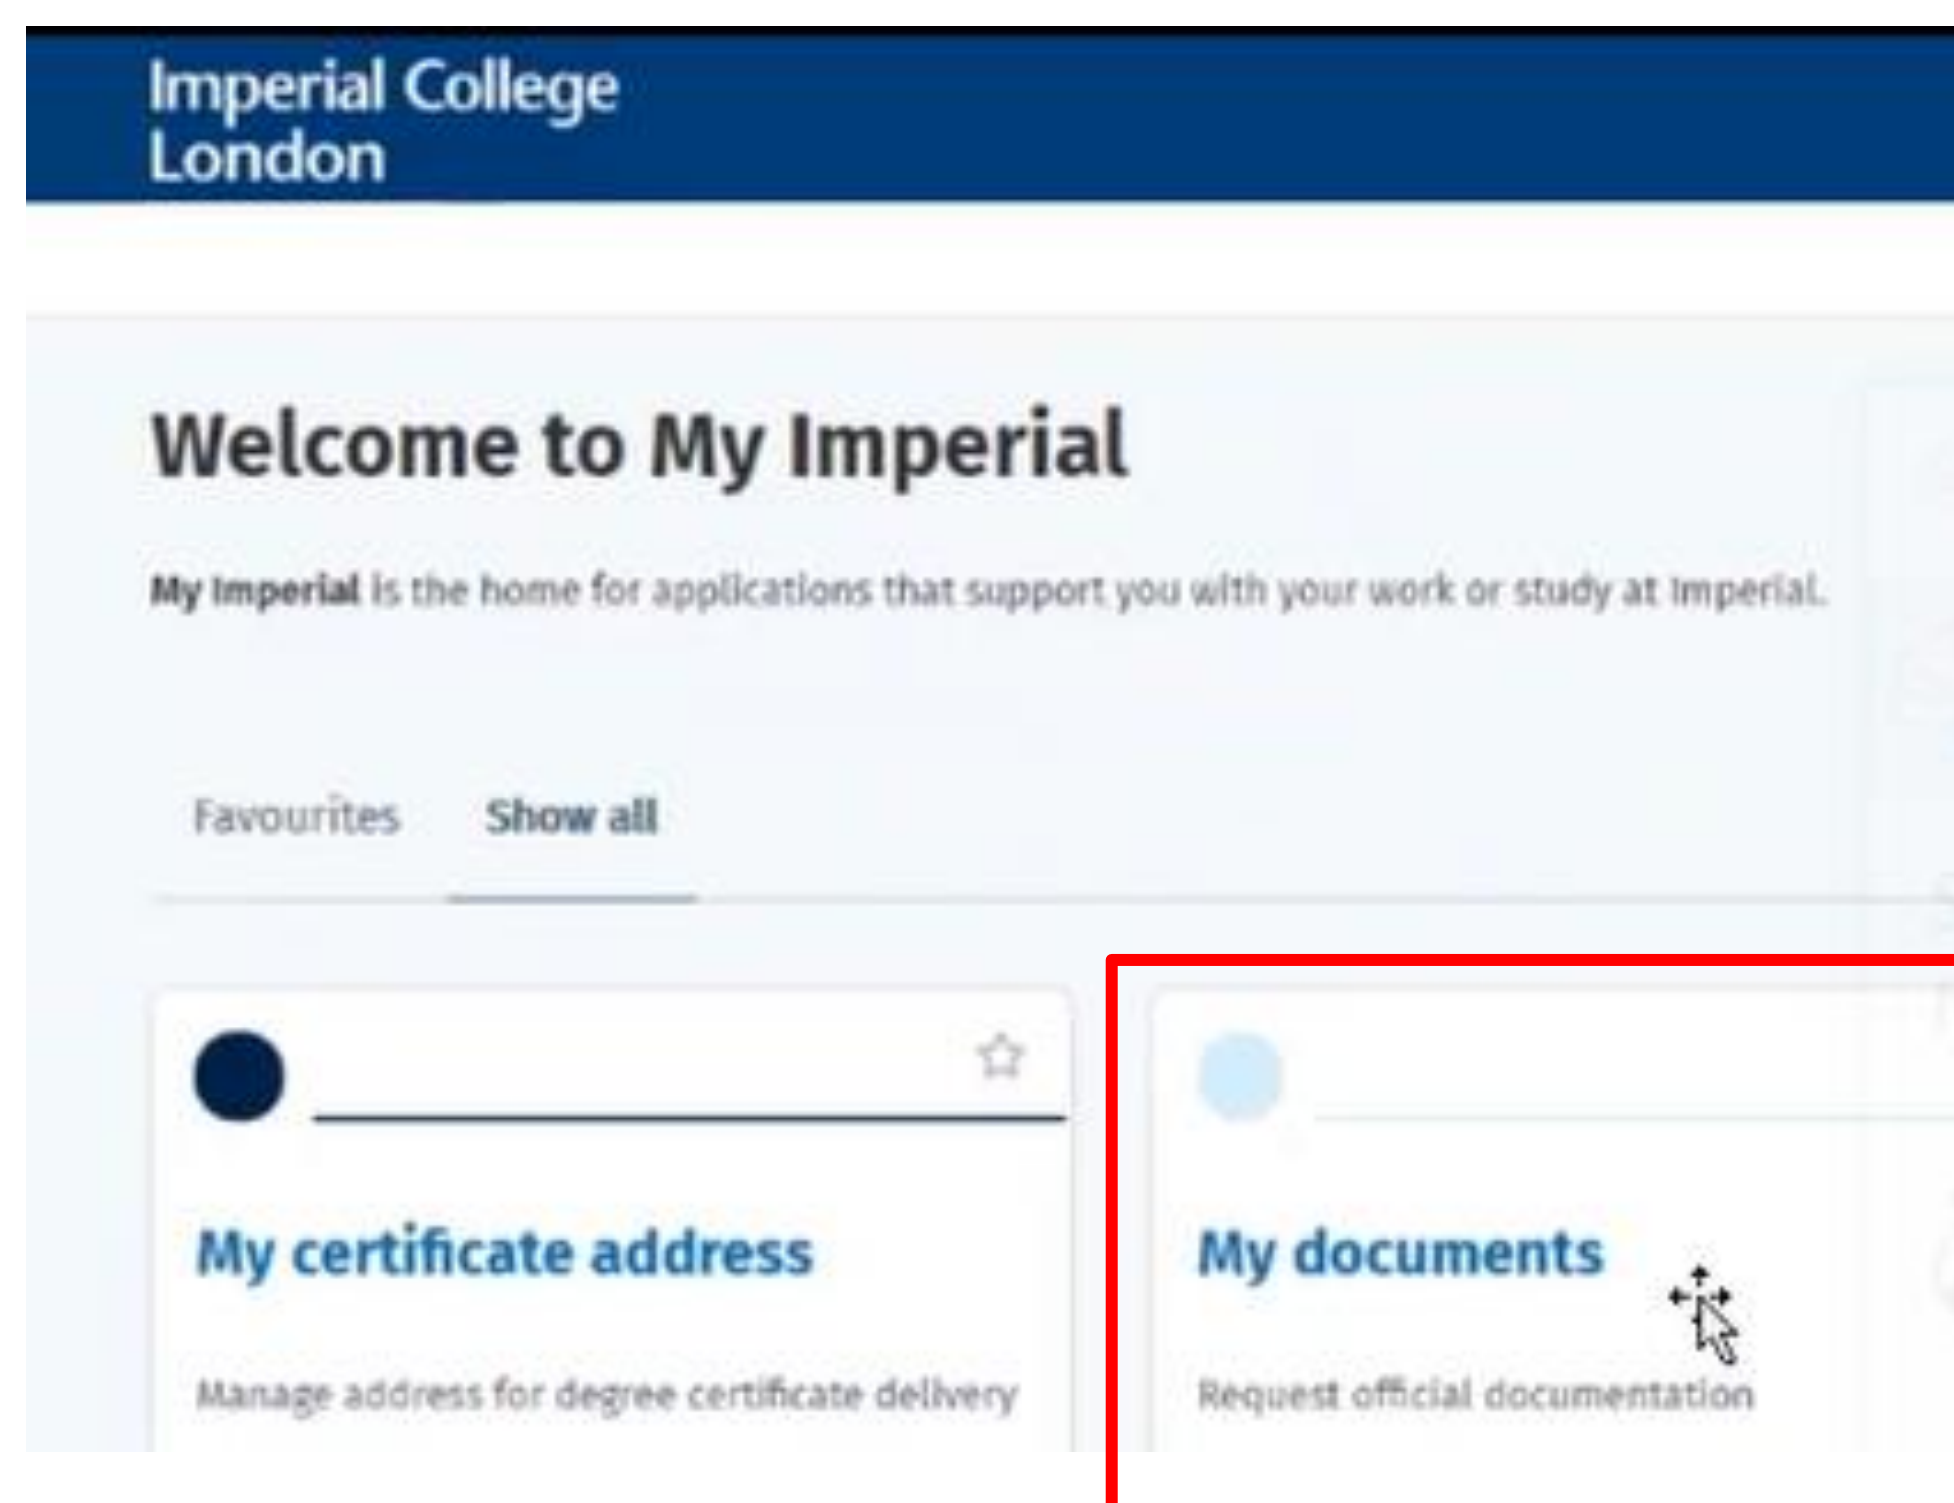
Imperial College London

Welcome to My Imperial

My Imperial is the home for applications that support you with your work or study at Imperial.

Favourites Show all

My certificate address

Manage address for degree certificate delivery

My documents

Request official documentation